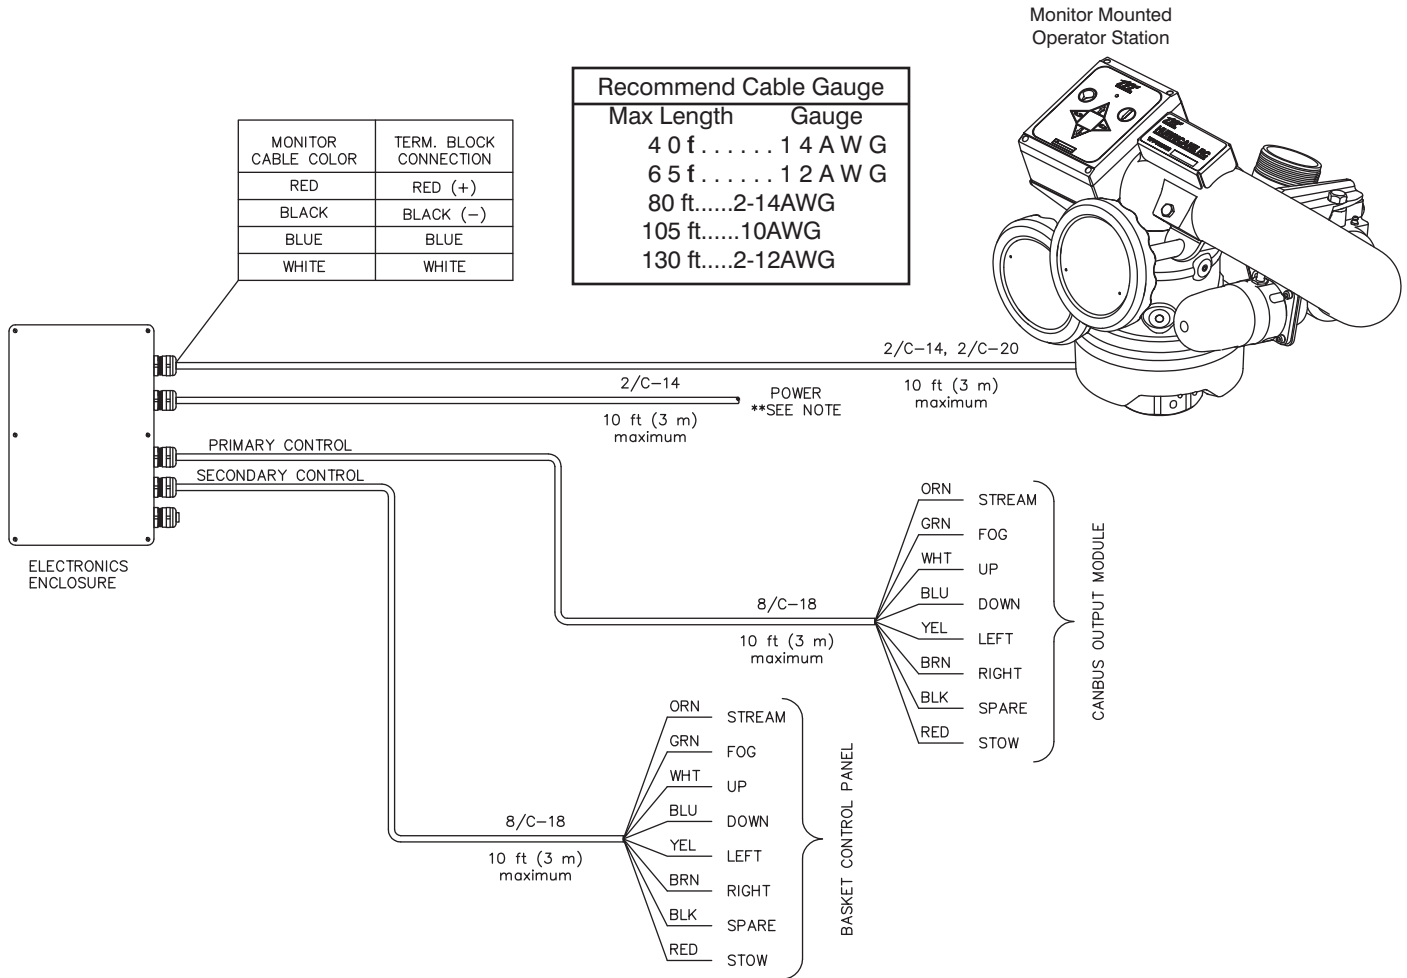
Monitor Mounted Operator Station

Recommend Cable Gauge
Max Length Gauge
40f......14AWG
65f......12AWG
80 ft......2-14AWG
105 ft......10AWG
130 ft.....2-12AWG

| MONITOR CABLE COLOR | TERM. BLOCK CONNECTION |
|---|---|
| RED | RED (+) |
| BLACK | BLACK (−) |
| BLUE | BLUE |
| WHITE | WHITE |

2/C−14, 2/C−20
10 ft (3 m) maximum

2/C−14
10 ft (3 m) maximum
POWER
**SEE NOTE

PRIMARY CONTROL
SECONDARY CONTROL

ELECTRONICS ENCLOSURE

8/C−18
10 ft (3 m) maximum

ORN STREAM
GRN FOG
WHT UP
BLU DOWN
YEL LEFT
BRN RIGHT
BLK SPARE
RED STOW
CANBUS OUTPUT MODULE

8/C−18
10 ft (3 m) maximum

ORN STREAM
GRN FOG
WHT UP
BLU DOWN
YEL LEFT
BRN RIGHT
BLK SPARE
RED STOW
BASKET CONTROL PANEL